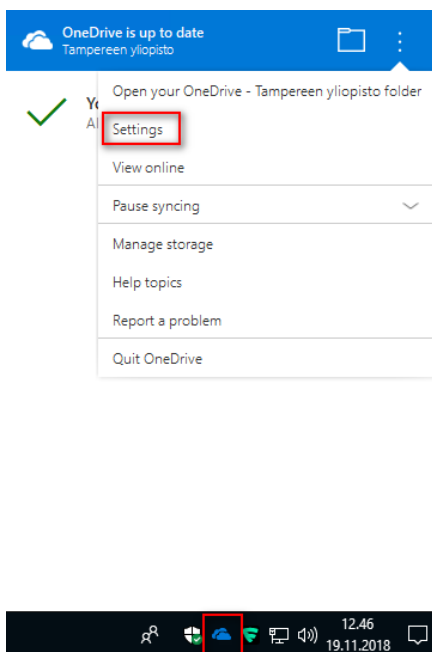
OneDrive is up to date
Tampereen yliopisto

Yo
Al

Open your OneDrive - Tampereen yliopisto folder

Settings

View online

Pause syncing

Manage storage

Help topics

Report a problem

Quit OneDrive

12.46
19.11.2018